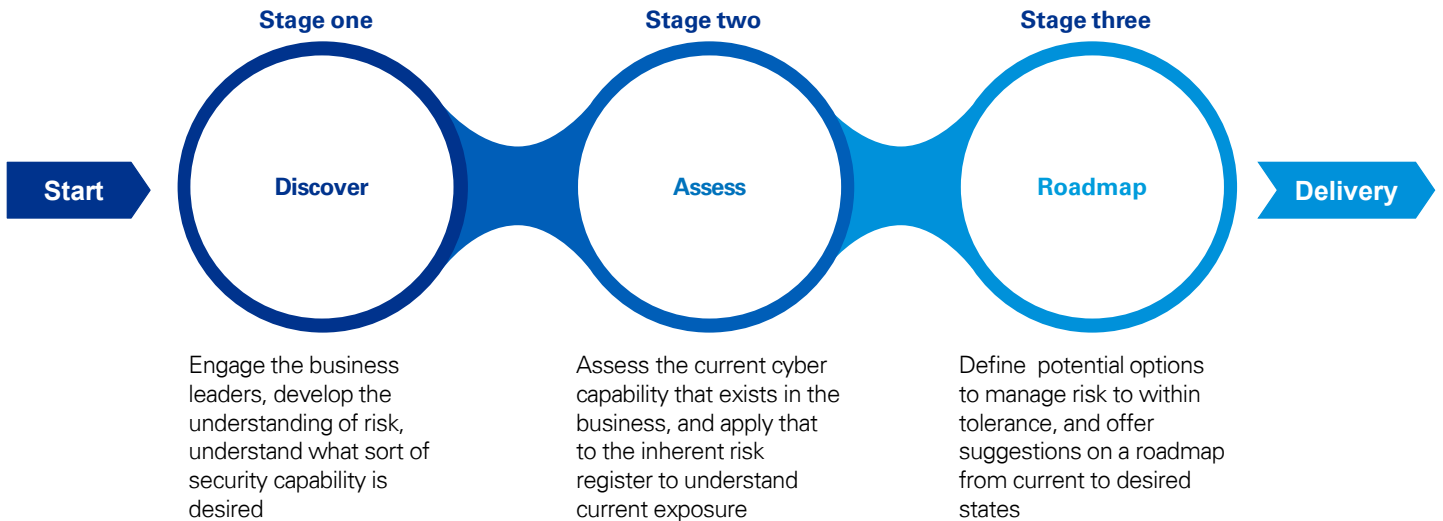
Stage one

Stage two

Stage three

Start

Discover

Assess

Roadmap

Delivery

Engage the business leaders, develop the understanding of risk, understand what sort of security capability is desired

Assess the current cyber capability that exists in the business, and apply that to the inherent risk register to understand current exposure

Define potential options to manage risk to within tolerance, and offer suggestions on a roadmap from current to desired states